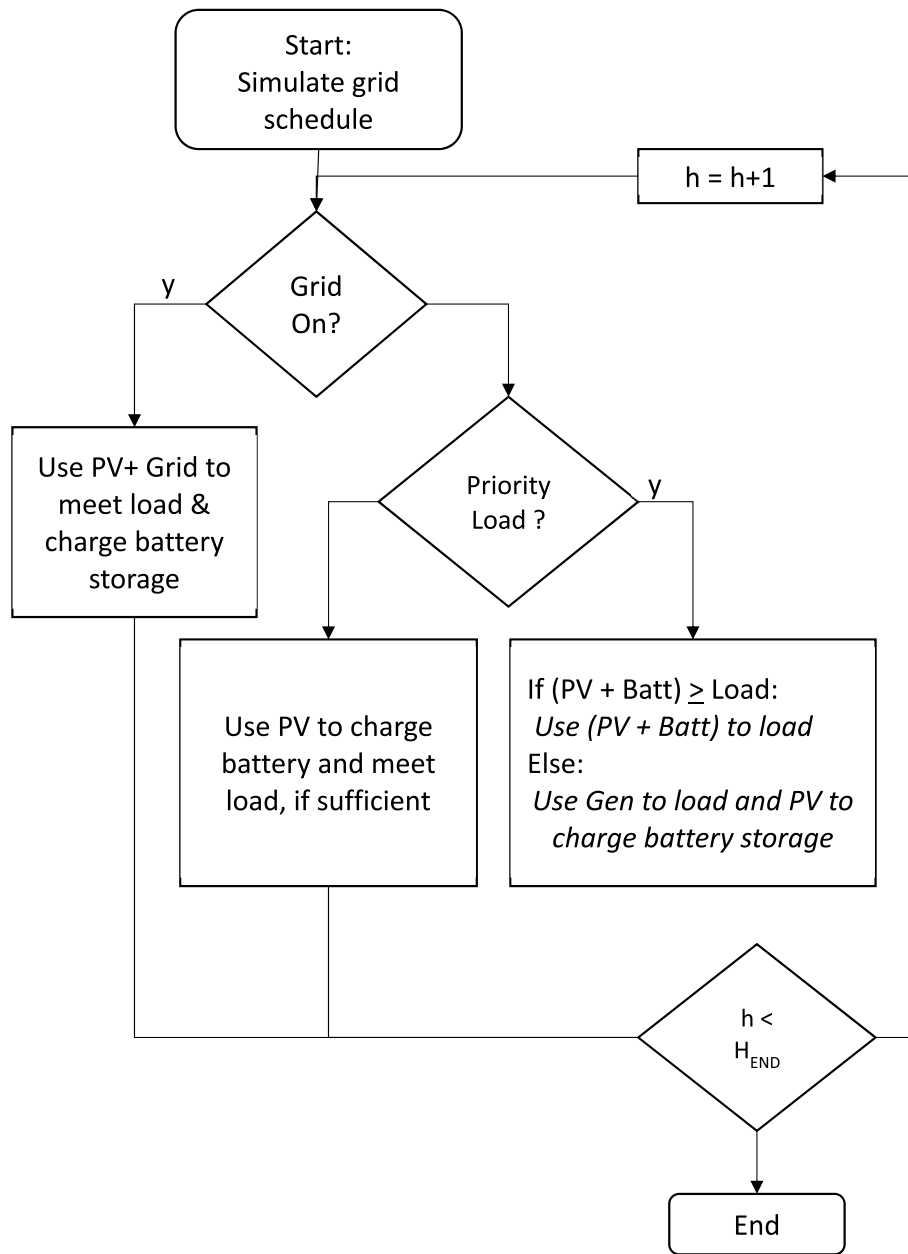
Start:
Simulate grid schedule

h = h+1

y

Grid On?

Use PV+ Grid to meet load & charge battery storage

Priority Load ?

y

Use PV to charge battery and meet load, if sufficient

If (PV + Batt) $\geq$ Load:
*Use (PV + Batt) to load*
Else:
*Use Gen to load and PV to charge battery storage*

h < $H_{END}$

End